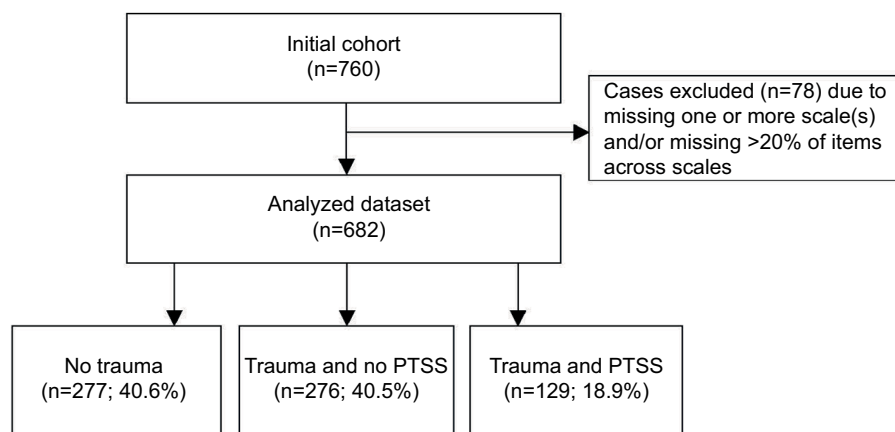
Initial cohort
(n=760)

Cases excluded (n=78) due to missing one or more scale(s) and/or missing >20% of items across scales

Analyzed dataset
(n=682)

No trauma
(n=277; 40.6%)

Trauma and no PTSS
(n=276; 40.5%)

Trauma and PTSS
(n=129; 18.9%)